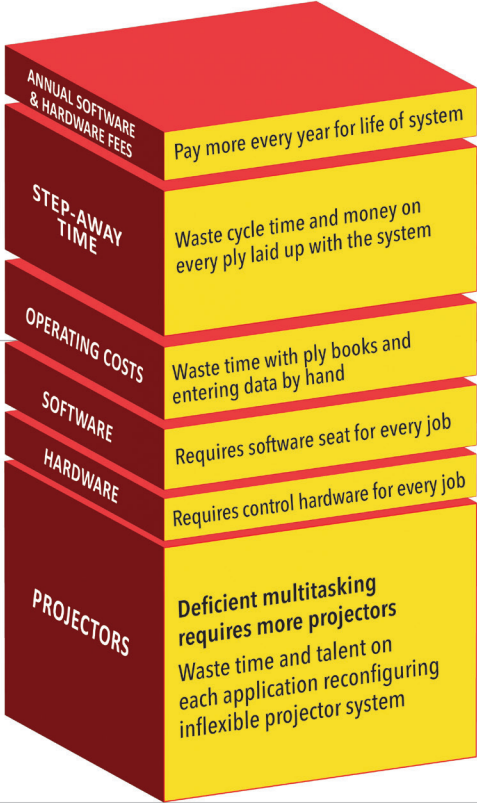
ANNUAL SOFTWARE & HARDWARE FEES

Pay more every year for life of system

STEP-AWAY TIME

Waste cycle time and money on every ply laid up with the system

OPERATING COSTS

Waste time with ply books and entering data by hand

SOFTWARE

Requires software seat for every job

HARDWARE

Requires control hardware for every job

PROJECTORS

**Deficient multitasking requires more projectors**

Waste time and talent on each application reconfiguring inflexible projector system